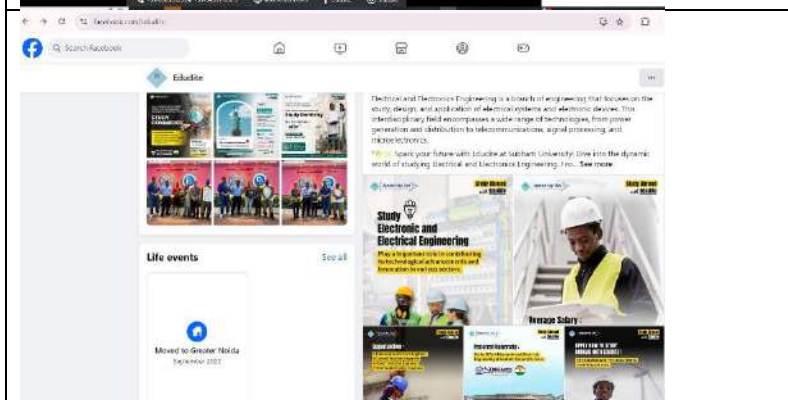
facebook.com/Edudite

Search Facebook

Edudite

Electrical and Electronics Engineering is a branch of engineering that focuses on the study, design, and application of electrical systems and electronic devices. This interdisciplinary field encompasses a wide range of technologies, from power generation and distribution to telecommunications, signal processing, and microelectronics.

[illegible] Spark your future with Edudite at Subharti University! Dive into the dynamic world of studying Electrical and Electronics Engineering. Fro... See more

Study Abroad with Edudite

Study Electronic and Electrical Engineering

Play a important role in contributing to technological advancements and innovation in various sectors.

Study Abroad with Edudite

Average Salary :

Life events

See all

Moved to Greater Noida
September 2023